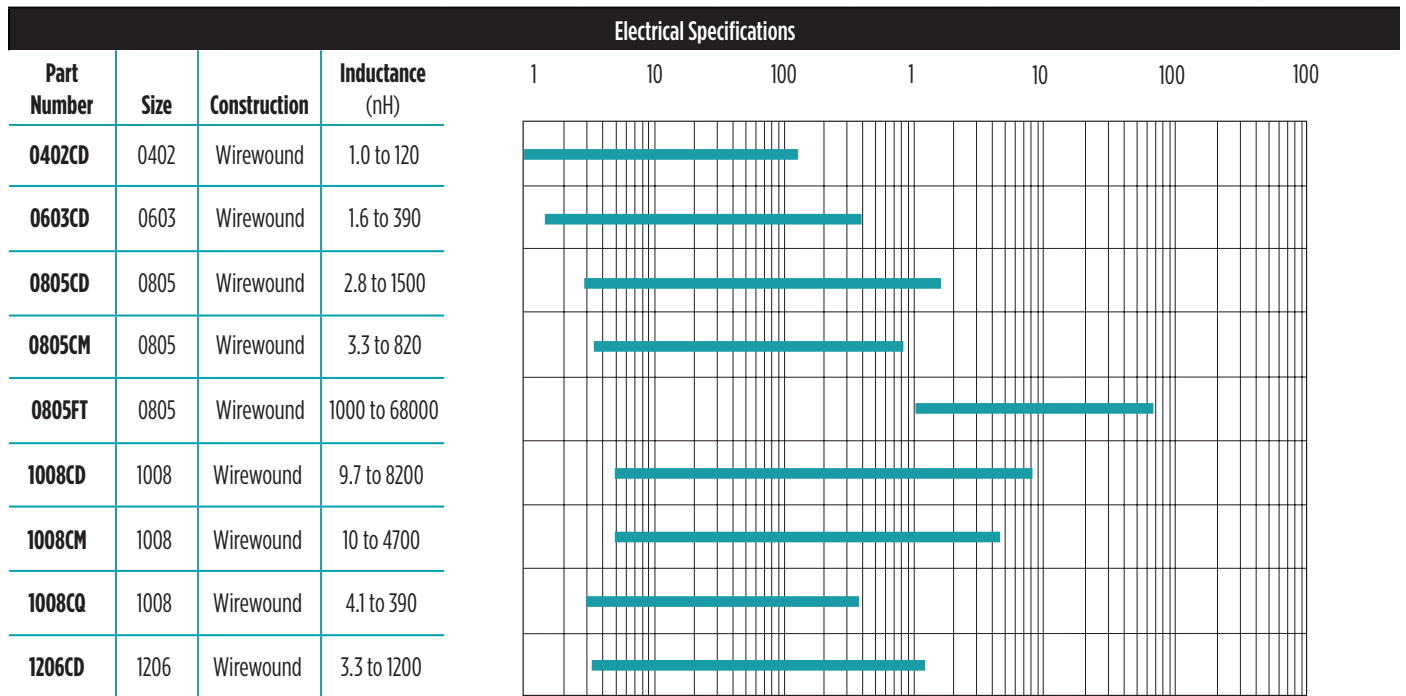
Electrical Specifications

| Part Number | Size | Construction | Inductance (nH) |
|---|---|---|---|
| 0402CD | 0402 | Wirewound | 1.0 to 120 |
| 0603CD | 0603 | Wirewound | 1.6 to 390 |
| 0805CD | 0805 | Wirewound | 2.8 to 1500 |
| 0805CM | 0805 | Wirewound | 3.3 to 820 |
| 0805FT | 0805 | Wirewound | 1000 to 68000 |
| 1008CD | 1008 | Wirewound | 9.7 to 8200 |
| 1008CM | 1008 | Wirewound | 10 to 4700 |
| 1008CQ | 1008 | Wirewound | 4.1 to 390 |
| 1206CD | 1206 | Wirewound | 3.3 to 1200 |

1 10 100 1 10 100 100